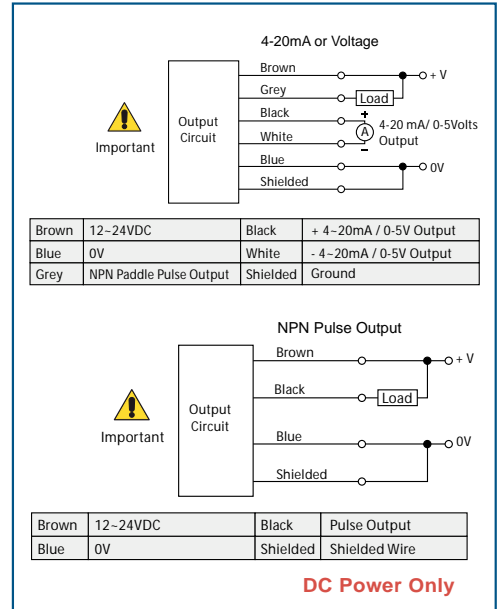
4-20mA or Voltage

Important

Output Circuit

Brown
Grey
Black
White
Blue
Shielded

+ V
Load
+
A
4-20 mA/ 0-5Volts Output
−
0V

| Brown | 12~24VDC | Black | + 4~20mA / 0-5V Output |
|---|---|---|---|
| Blue | 0V | White | - 4~20mA / 0-5V Output |
| Grey | NPN Paddle Pulse Output | Shielded | Ground |

NPN Pulse Output

Important

Output Circuit

Brown
Black
Blue
Shielded

+ V
Load
0V

| Brown | 12~24VDC | Black | Pulse Output |
|---|---|---|---|
| Blue | 0V | Shielded | Shielded Wire |

DC Power Only